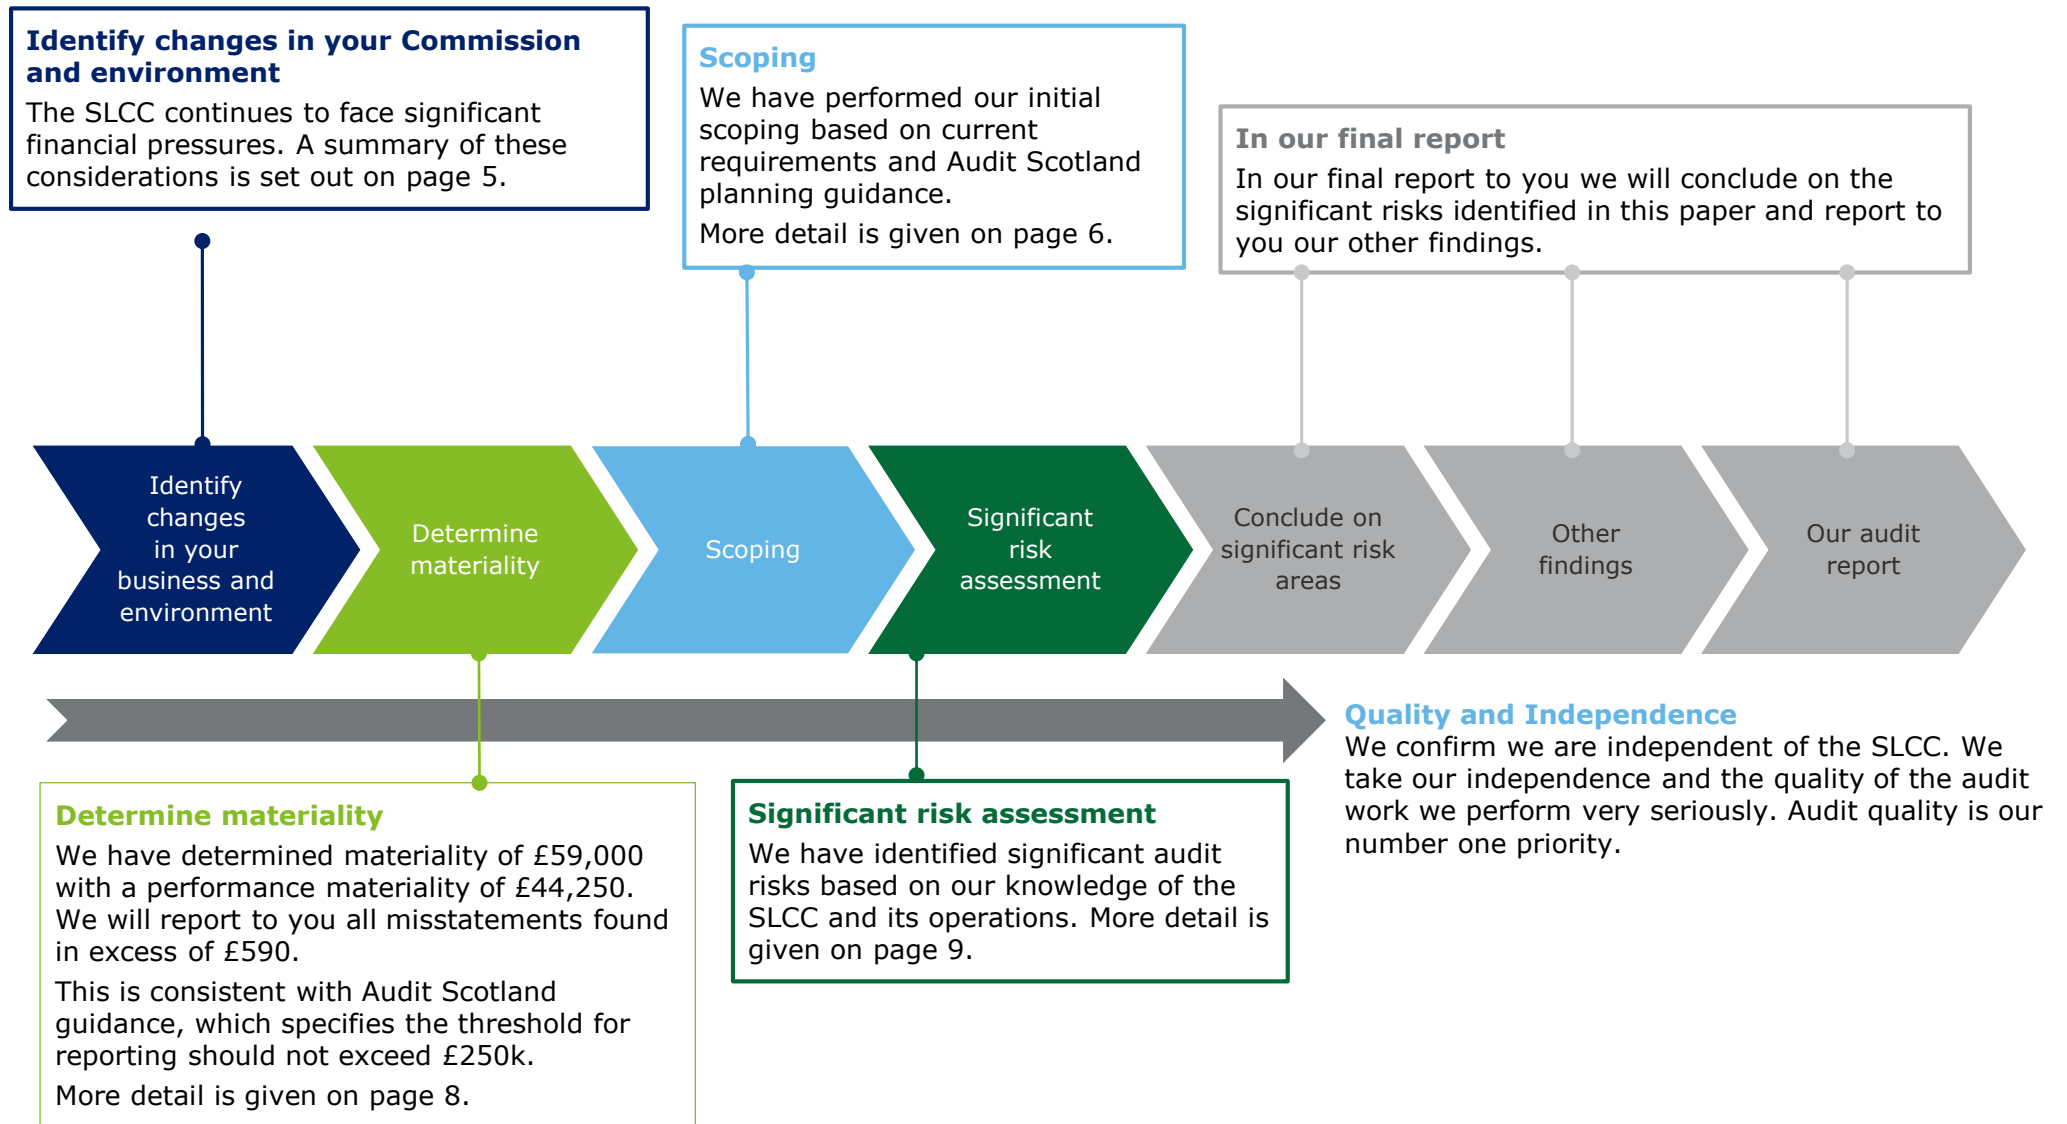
Identify changes in your Commission and environment
The SLCC continues to face significant financial pressures. A summary of these considerations is set out on page 5.

Scoping
We have performed our initial scoping based on current requirements and Audit Scotland planning guidance.
More detail is given on page 6.

In our final report
In our final report to you we will conclude on the significant risks identified in this paper and report to you our other findings.

Identify changes in your business and environment

Determine materiality

Scoping

Significant risk assessment

Conclude on significant risk areas

Other findings

Our audit report

Quality and Independence
We confirm we are independent of the SLCC. We take our independence and the quality of the audit work we perform very seriously. Audit quality is our number one priority.

Determine materiality
We have determined materiality of £59,000 with a performance materiality of £44,250. We will report to you all misstatements found in excess of £590.
This is consistent with Audit Scotland guidance, which specifies the threshold for reporting should not exceed £250k.
More detail is given on page 8.

Significant risk assessment
We have identified significant audit risks based on our knowledge of the SLCC and its operations. More detail is given on page 9.